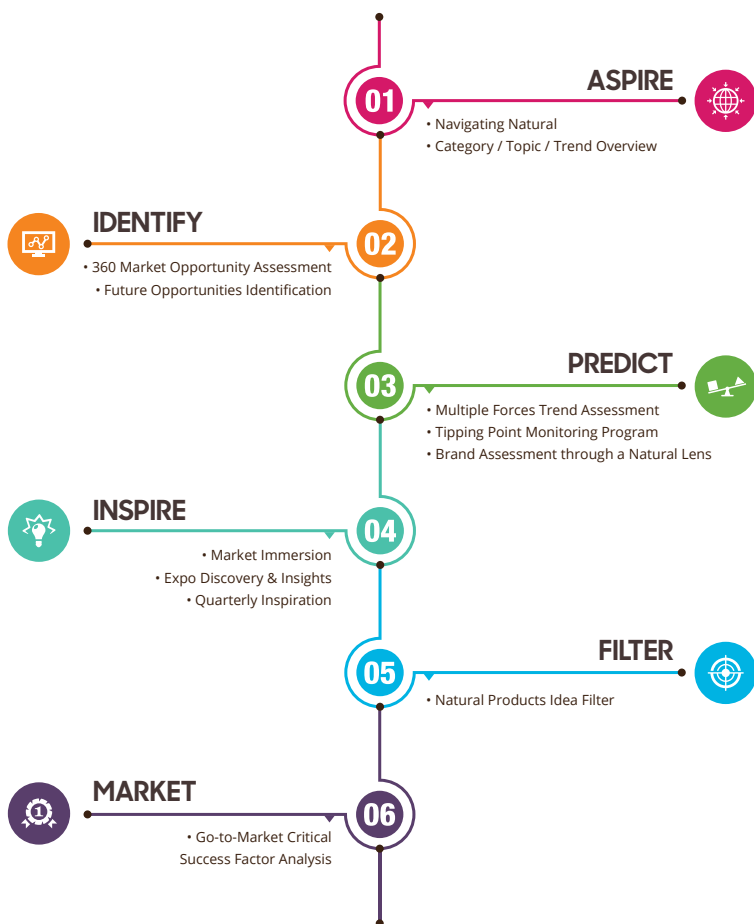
01

ASPIRE

• Navigating Natural
• Category / Topic / Trend Overview

IDENTIFY

02

• 360 Market Opportunity Assessment
• Future Opportunities Identification

03

PREDICT

• Multiple Forces Trend Assessment
• Tipping Point Monitoring Program
• Brand Assessment through a Natural Lens

INSPIRE

04

• Market Immersion
• Expo Discovery & Insights
• Quarterly Inspiration

05

FILTER

• Natural Products Idea Filter

MARKET

1

06

• Go-to-Market Critical Success Factor Analysis